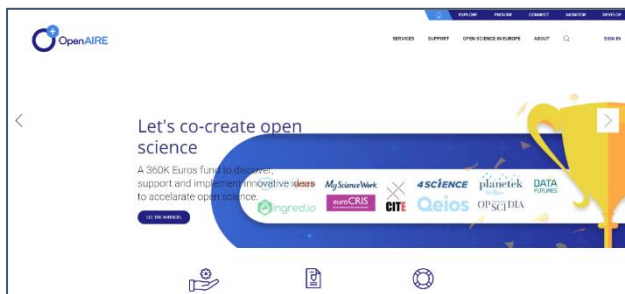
EXPLORE PROVIDE CONNECT MONITOR DEVELOP

OpenAIRE

SERVICES SUPPORT OPEN SCIENCE IN EUROPE ABOUT SIGN IN

Let's co-create open science

A 360K Euros fund to discover, support and implement innovative ideas to accelerate open science.

SEE THE WINNERS

ideas MyScienceWork 4SCIENCE planetek DATA FUTURES

ingredio euroCRIS CITE Qeios OPSCIDIA